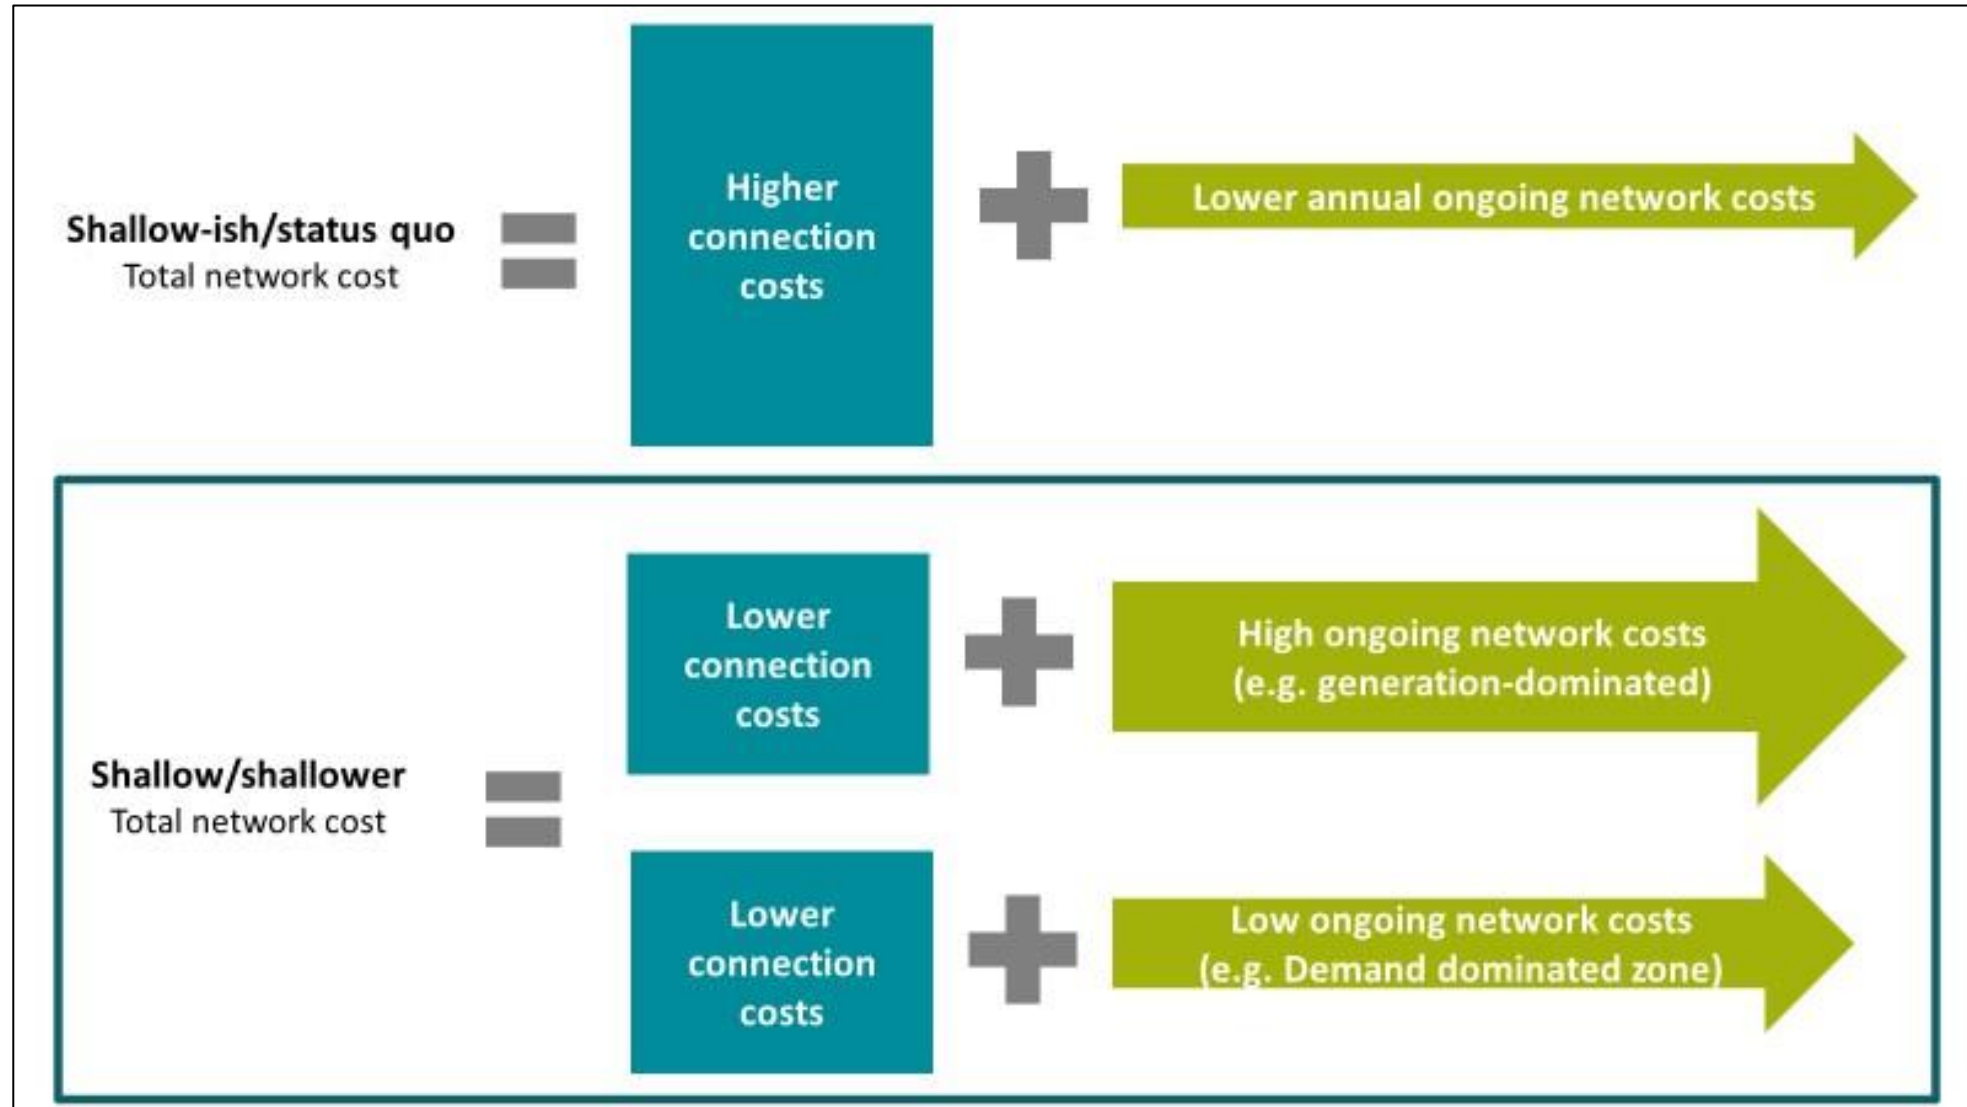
Shallow-ish/status quo
Total network cost

Higher connection costs

Lower annual ongoing network costs

Shallow/shallower
Total network cost

Lower connection costs

High ongoing network costs (e.g. generation-dominated)

Lower connection costs

Low ongoing network costs (e.g. Demand dominated zone)